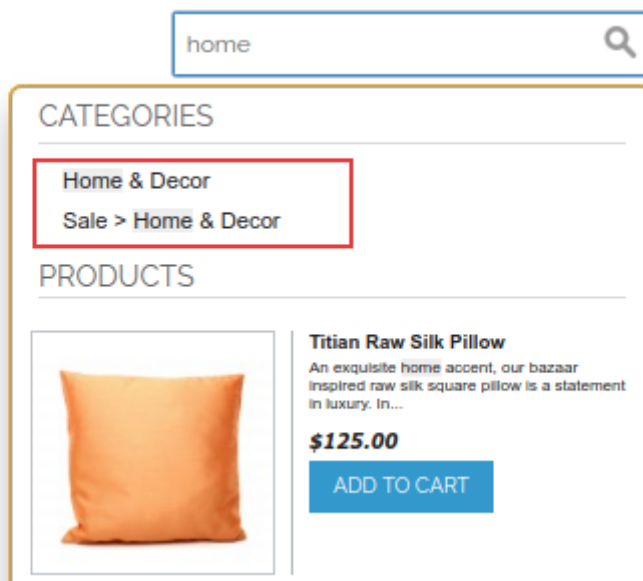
home

CATEGORIES

Home & Decor

Sale > Home & Decor

PRODUCTS

Titian Raw Silk Pillow

An exquisite home accent, our bazaar inspired raw silk square pillow is a statement in luxury. In...

$125.00

ADD TO CART